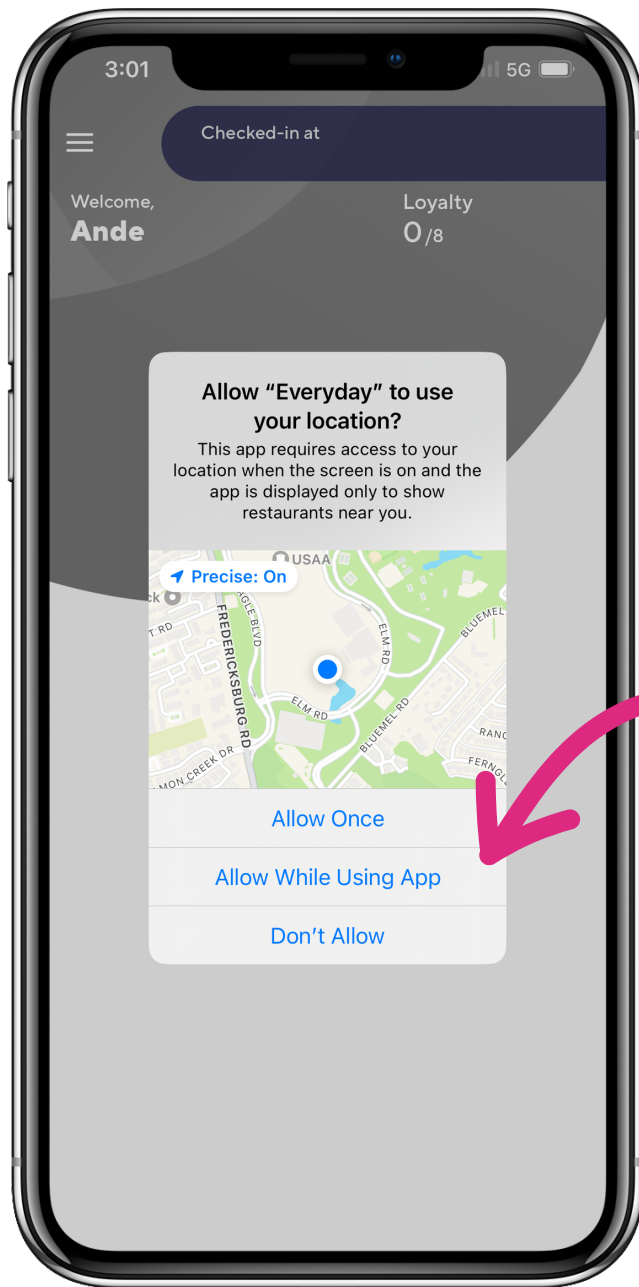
3:01
5G

Checked-in at

Welcome,
Ande

Loyalty
0/8

Allow “Everyday” to use your location?

This app requires access to your location when the screen is on and the app is displayed only to show restaurants near you.

Precise: On
USAA
FREDERICKSBURG RD
ELM RD
ELM RD
BLUEMEL RD
BLUEMEL
RANC
FERNGL
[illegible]GLE BLVD
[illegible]T RD
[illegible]MON CREEK DR
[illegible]ck

Allow Once

Allow While Using App

Don’t Allow